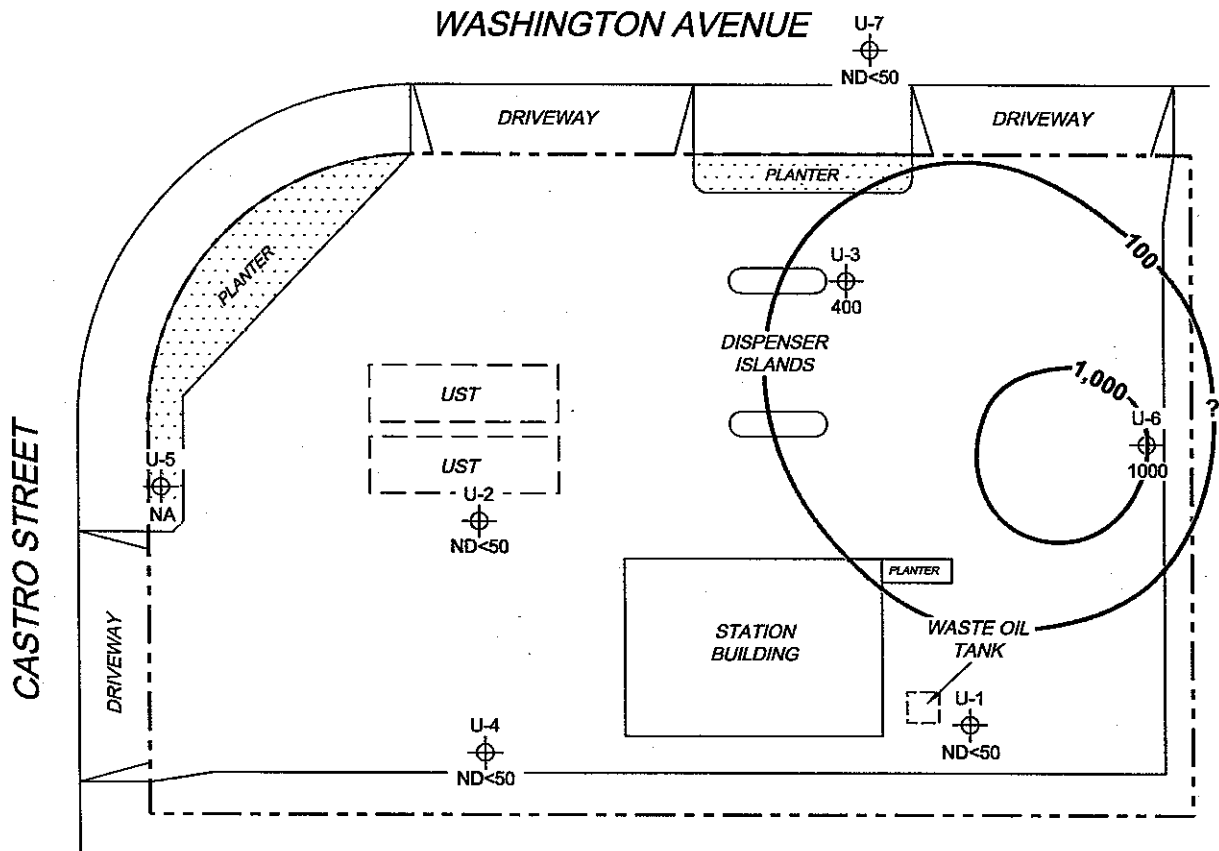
WASHINGTON AVENUE

U-7
ND<50

DRIVEWAY

DRIVEWAY

PLANTER

PLANTER

100

U-3
400

DISPENSER ISLANDS

1,000

UST

UST

U-6
1000

?

CASTRO STREET

U-5
NA

U-2
ND<50

PLANTER

DRIVEWAY

STATION BUILDING

WASTE OIL TANK

U-1
ND<50

U-4
ND<50